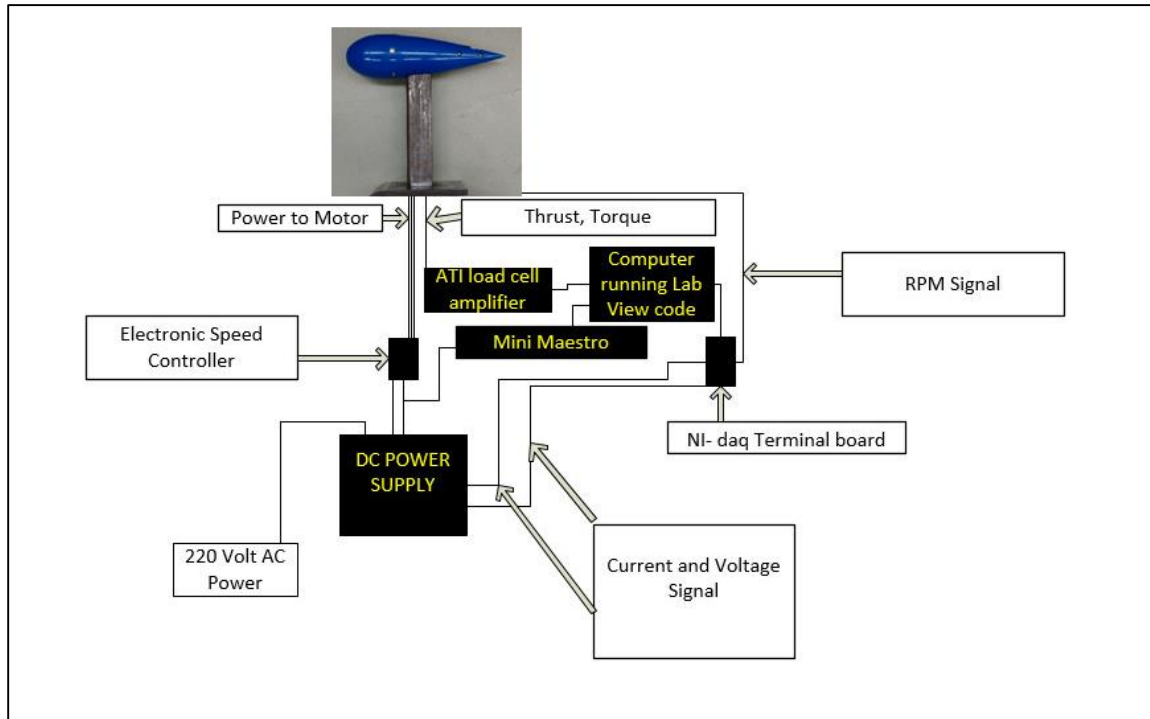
Power to Motor

Thrust, Torque

ATI load cell amplifier

Computer running Lab View code

RPM Signal

Electronic Speed Controller

Mini Maestro

NI- daq Terminal board

DC POWER SUPPLY

220 Volt AC Power

Current and Voltage Signal